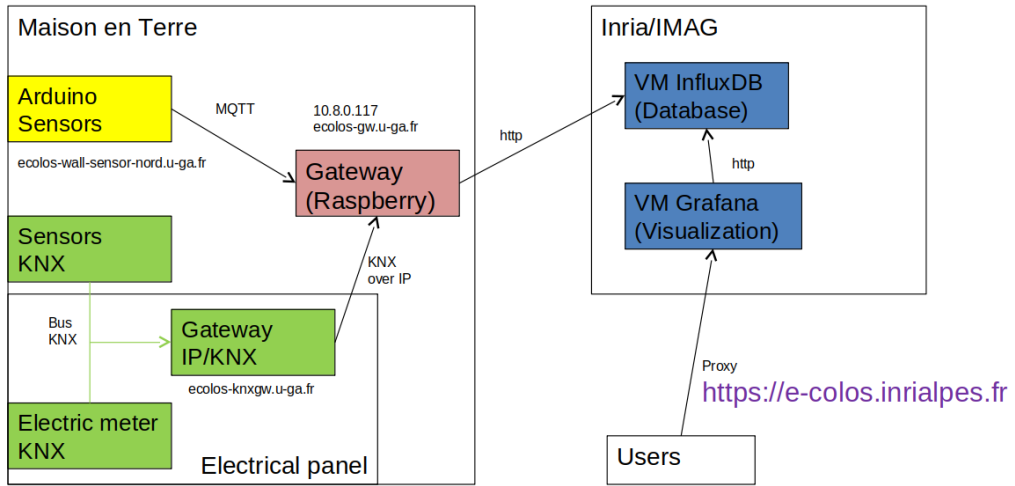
Maison en Terre

Arduino Sensors

ecolos-wall-sensor-nord.u-ga.fr

MQTT

10.8.0.117
ecolos-gw.u-ga.fr

Gateway (Raspberry)

Sensors KNX

Bus KNX

KNX over IP

Gateway IP/KNX

ecolos-knxgw.u-ga.fr

Electric meter KNX

Electrical panel

http

Inria/IMAG

VM InfluxDB (Database)

http

VM Grafana (Visualization)

Proxy

https://e-colos.inrialpes.fr

Users